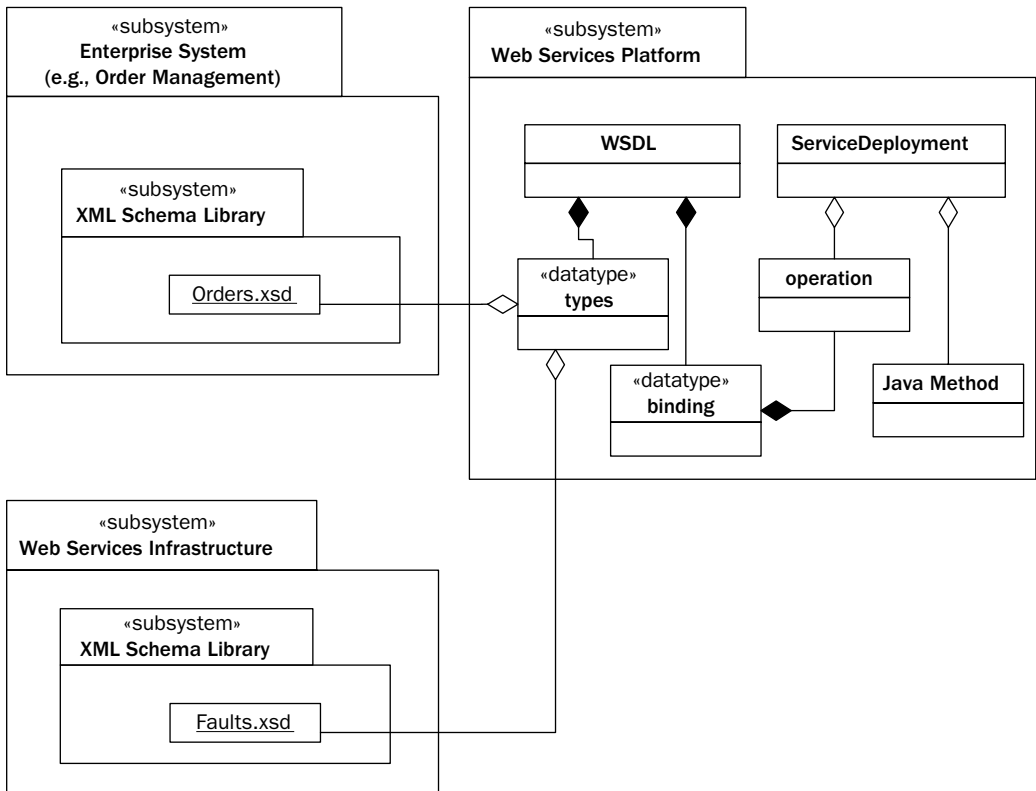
«subsystem»
Enterprise System
(e.g., Order Management)

«subsystem»
XML Schema Library

Orders.xsd

«subsystem»
Web Services Platform

WSDL

ServiceDeployment

«datatype»
types

operation

«datatype»
binding

Java Method

«subsystem»
Web Services Infrastructure

«subsystem»
XML Schema Library

Faults.xsd